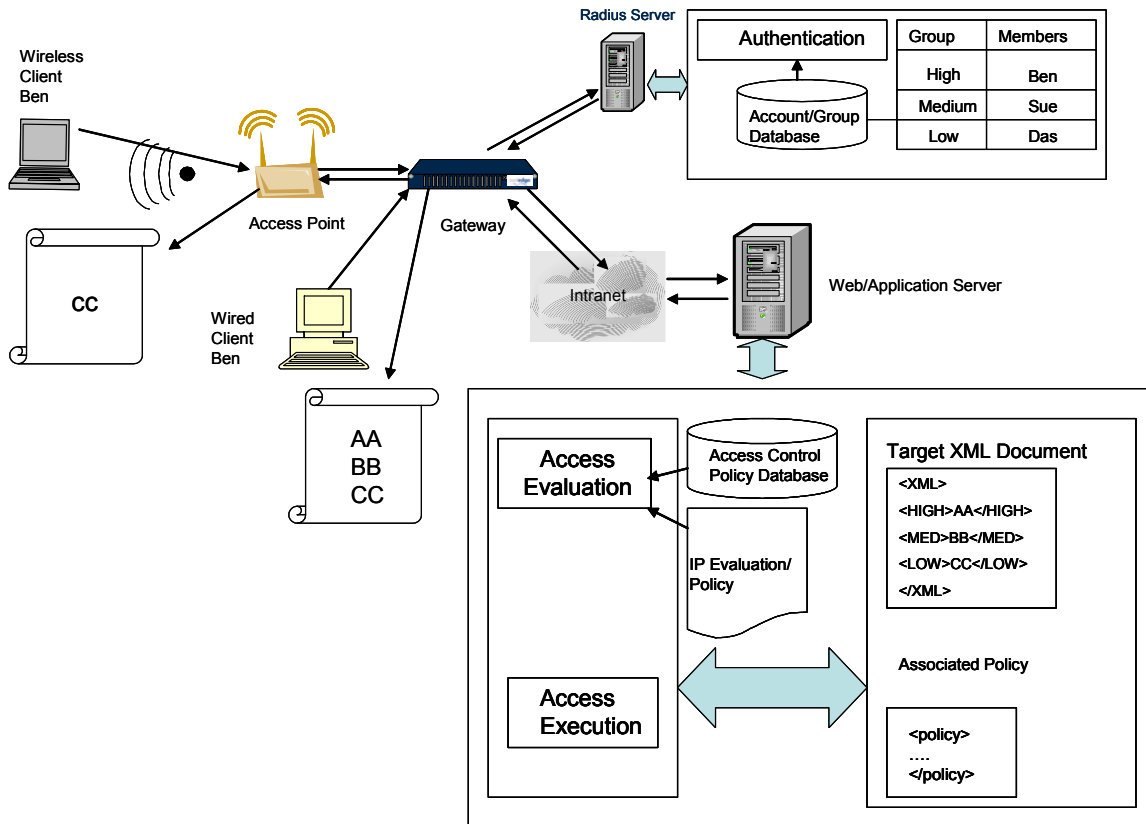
Wireless Client Ben

Access Point

CC

Radius Server

Authentication

Account/Group Database

| Group | Members |
|---|---|
| High | Ben |
| Medium | Sue |
| Low | Das |

Gateway

Wired Client Ben

AA
BB
CC

Intranet

Web/Application Server

Access Evaluation

Access Control Policy Database

IP Evaluation/ Policy

Access Execution

Target XML Document

<XML>
<HIGH>AA</HIGH>
<MED>BB</MED>
<LOW>CC</LOW>
</XML>

Associated Policy

<policy>
….
</policy>